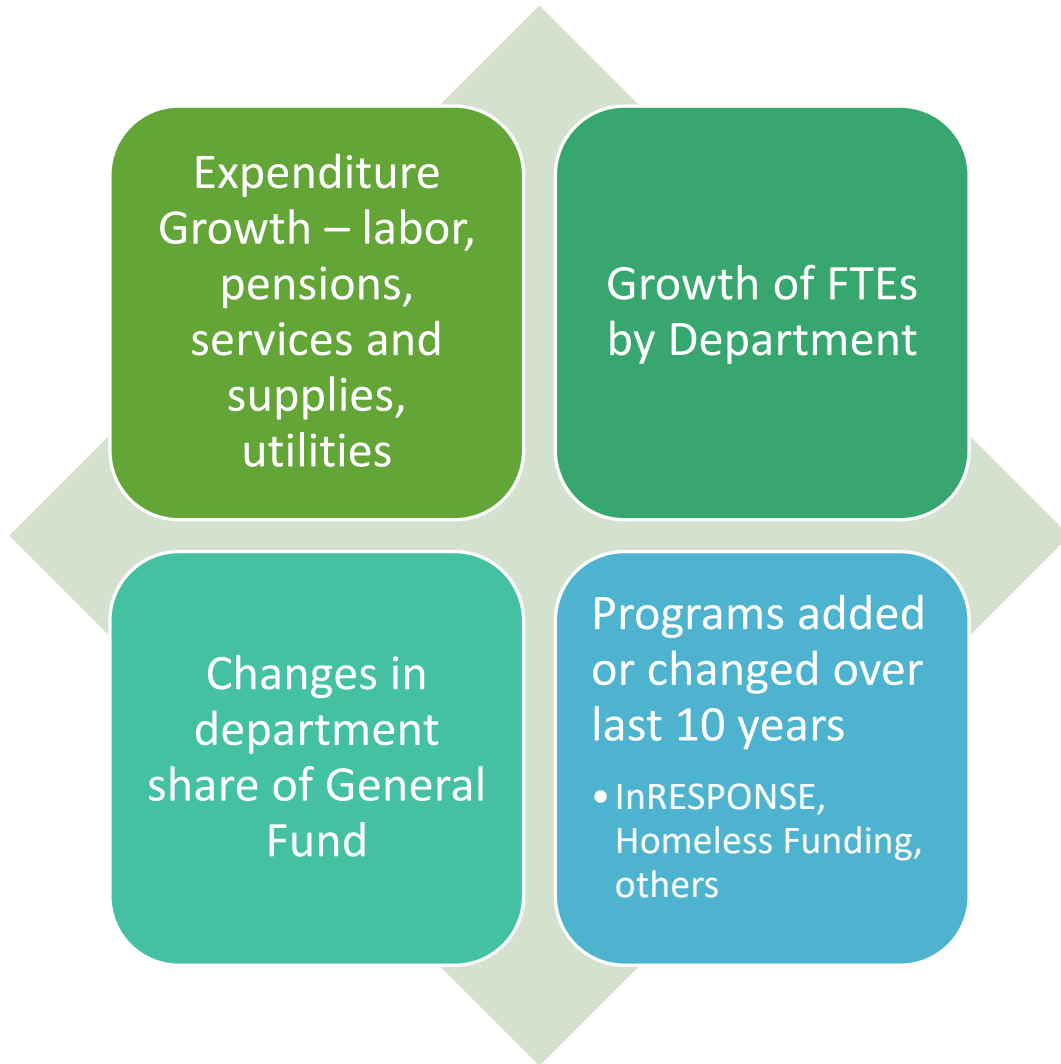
Expenditure Growth – labor, pensions, services and supplies, utilities

Growth of FTEs by Department

Changes in department share of General Fund

Programs added or changed over last 10 years

• InRESPONSE, Homeless Funding, others